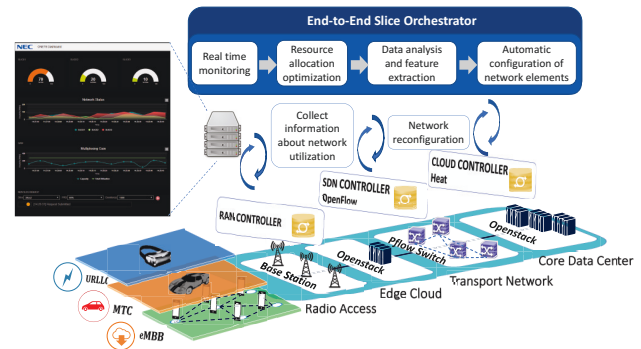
End-to-End Slice Orchestrator

Real time monitoring

Resource allocation optimization

Data analysis and feature extraction

Automatic configuration of network elements

NEC

Collect information about network utilization

Network reconfiguration

CLOUD CONTROLLER
Heat

SDN CONTROLLER
OpenFlow

RAN CONTROLLER

Openstack

Pflow Switch

Openstack

Base Station

Core Data Center

Transport Network

Edge Cloud

Radio Access

URLLC

MTC

eMBB